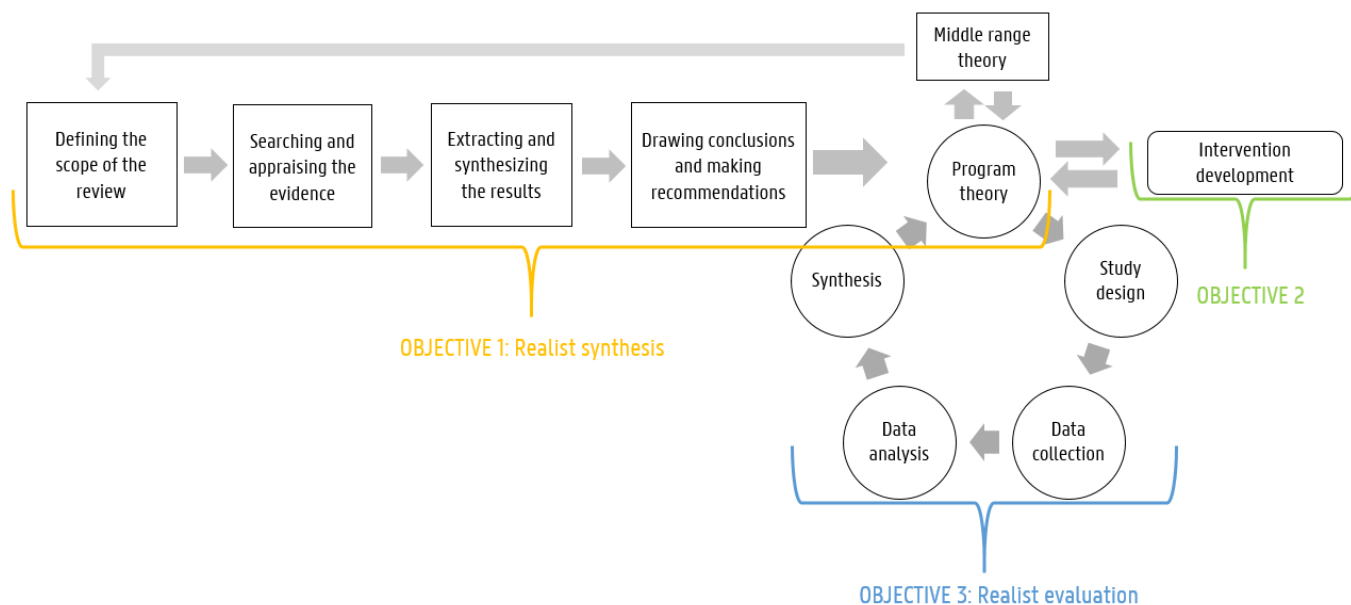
Middle range theory

Defining the scope of the review

Searching and appraising the evidence

Extracting and synthesizing the results

Drawing conclusions and making recommendations

Program theory

Intervention development

OBJECTIVE 2

Synthesis

Study design

OBJECTIVE 1: Realist synthesis

Data analysis

Data collection

OBJECTIVE 3: Realist evaluation